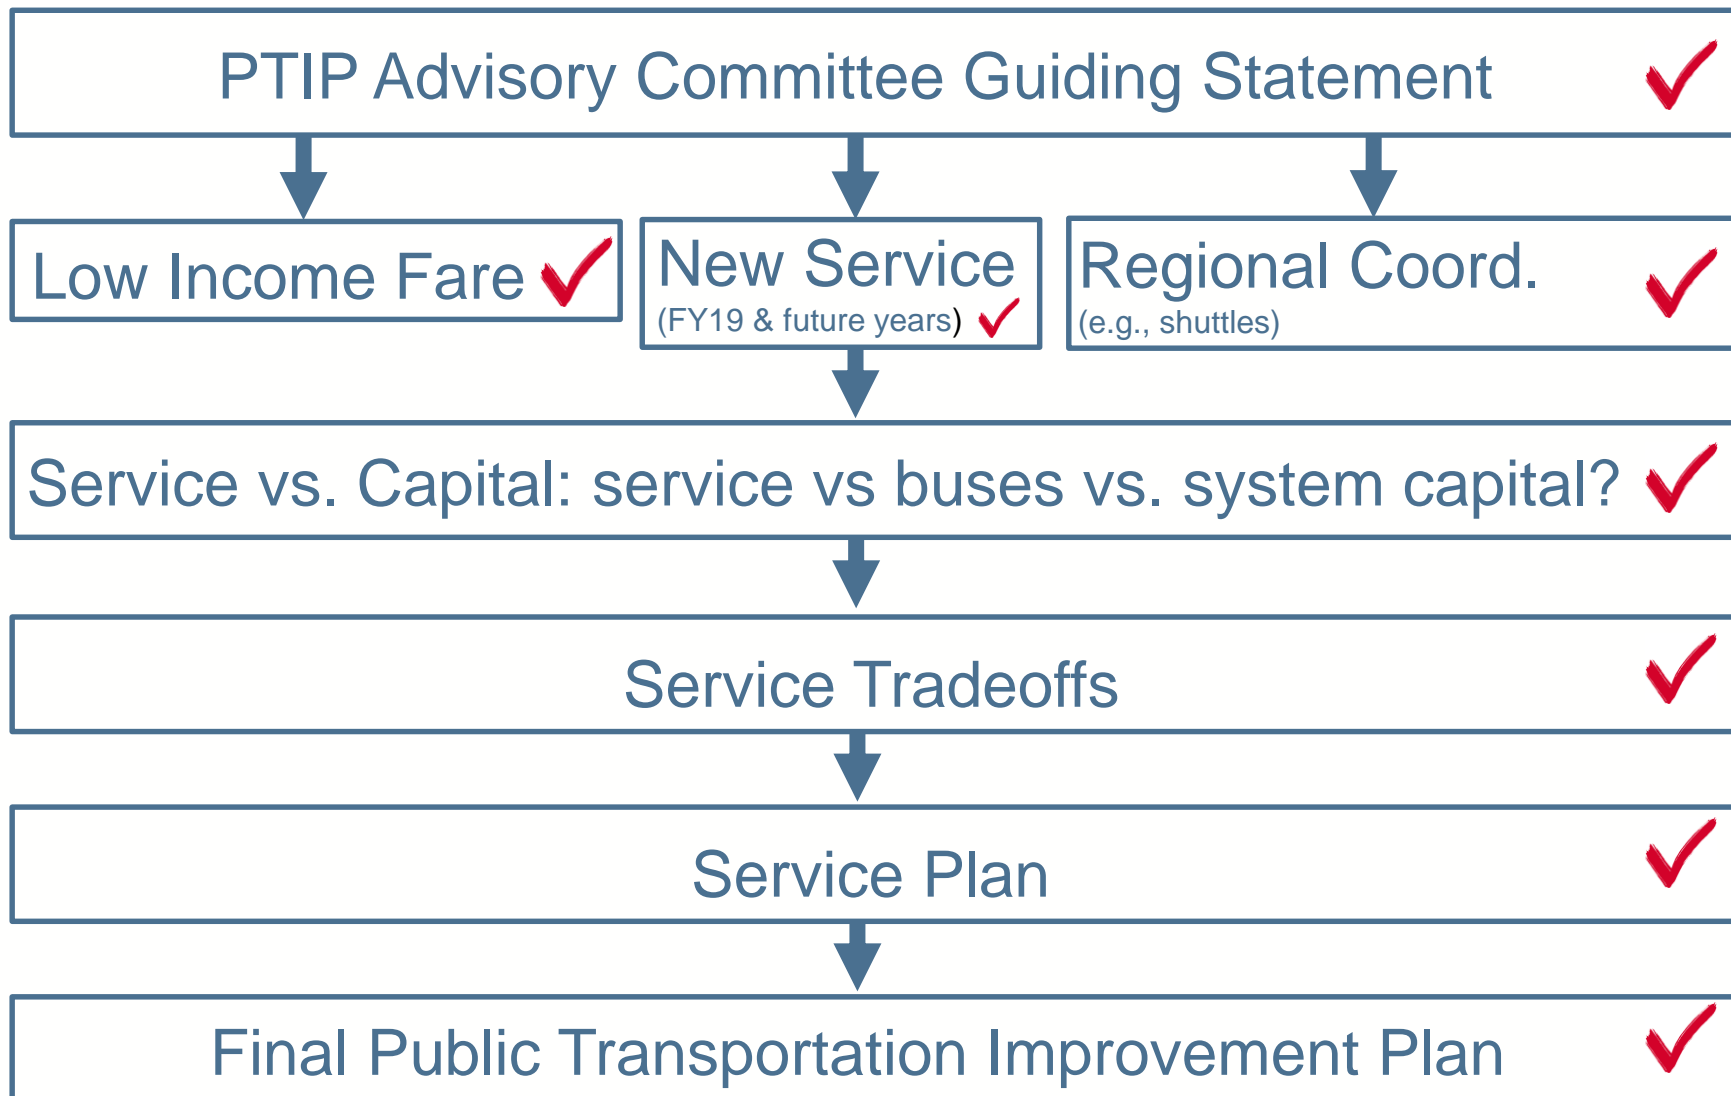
PTIP Advisory Committee Guiding Statement

Low Income Fare

New Service
(FY19 & future years)

Regional Coord.
(e.g., shuttles)

Service vs. Capital: service vs buses vs. system capital?

Service Tradeoffs

Service Plan

Final Public Transportation Improvement Plan